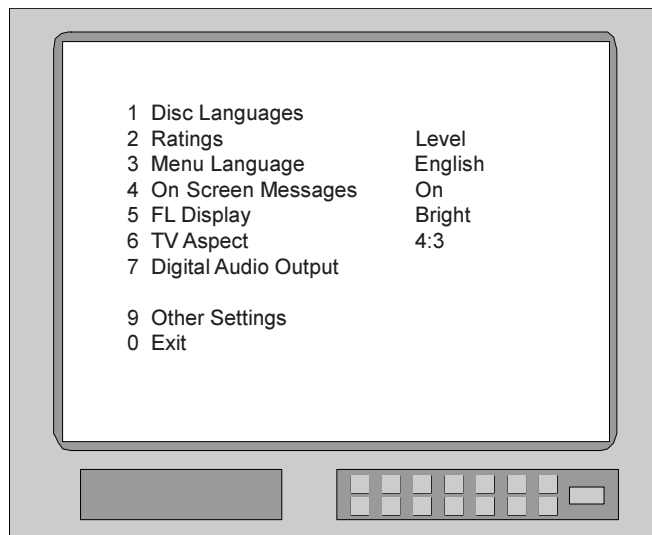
| | |
|---|---|
| 1 Disc Languages | |
| 2 Ratings | Level |
| 3 Menu Language | English |
| 4 On Screen Messages | On |
| 5 FL Display | Bright |
| 6 TV Aspect | 4:3 |
| 7 Digital Audio Output | |
| 9 Other Settings | |
| 0 Exit | |